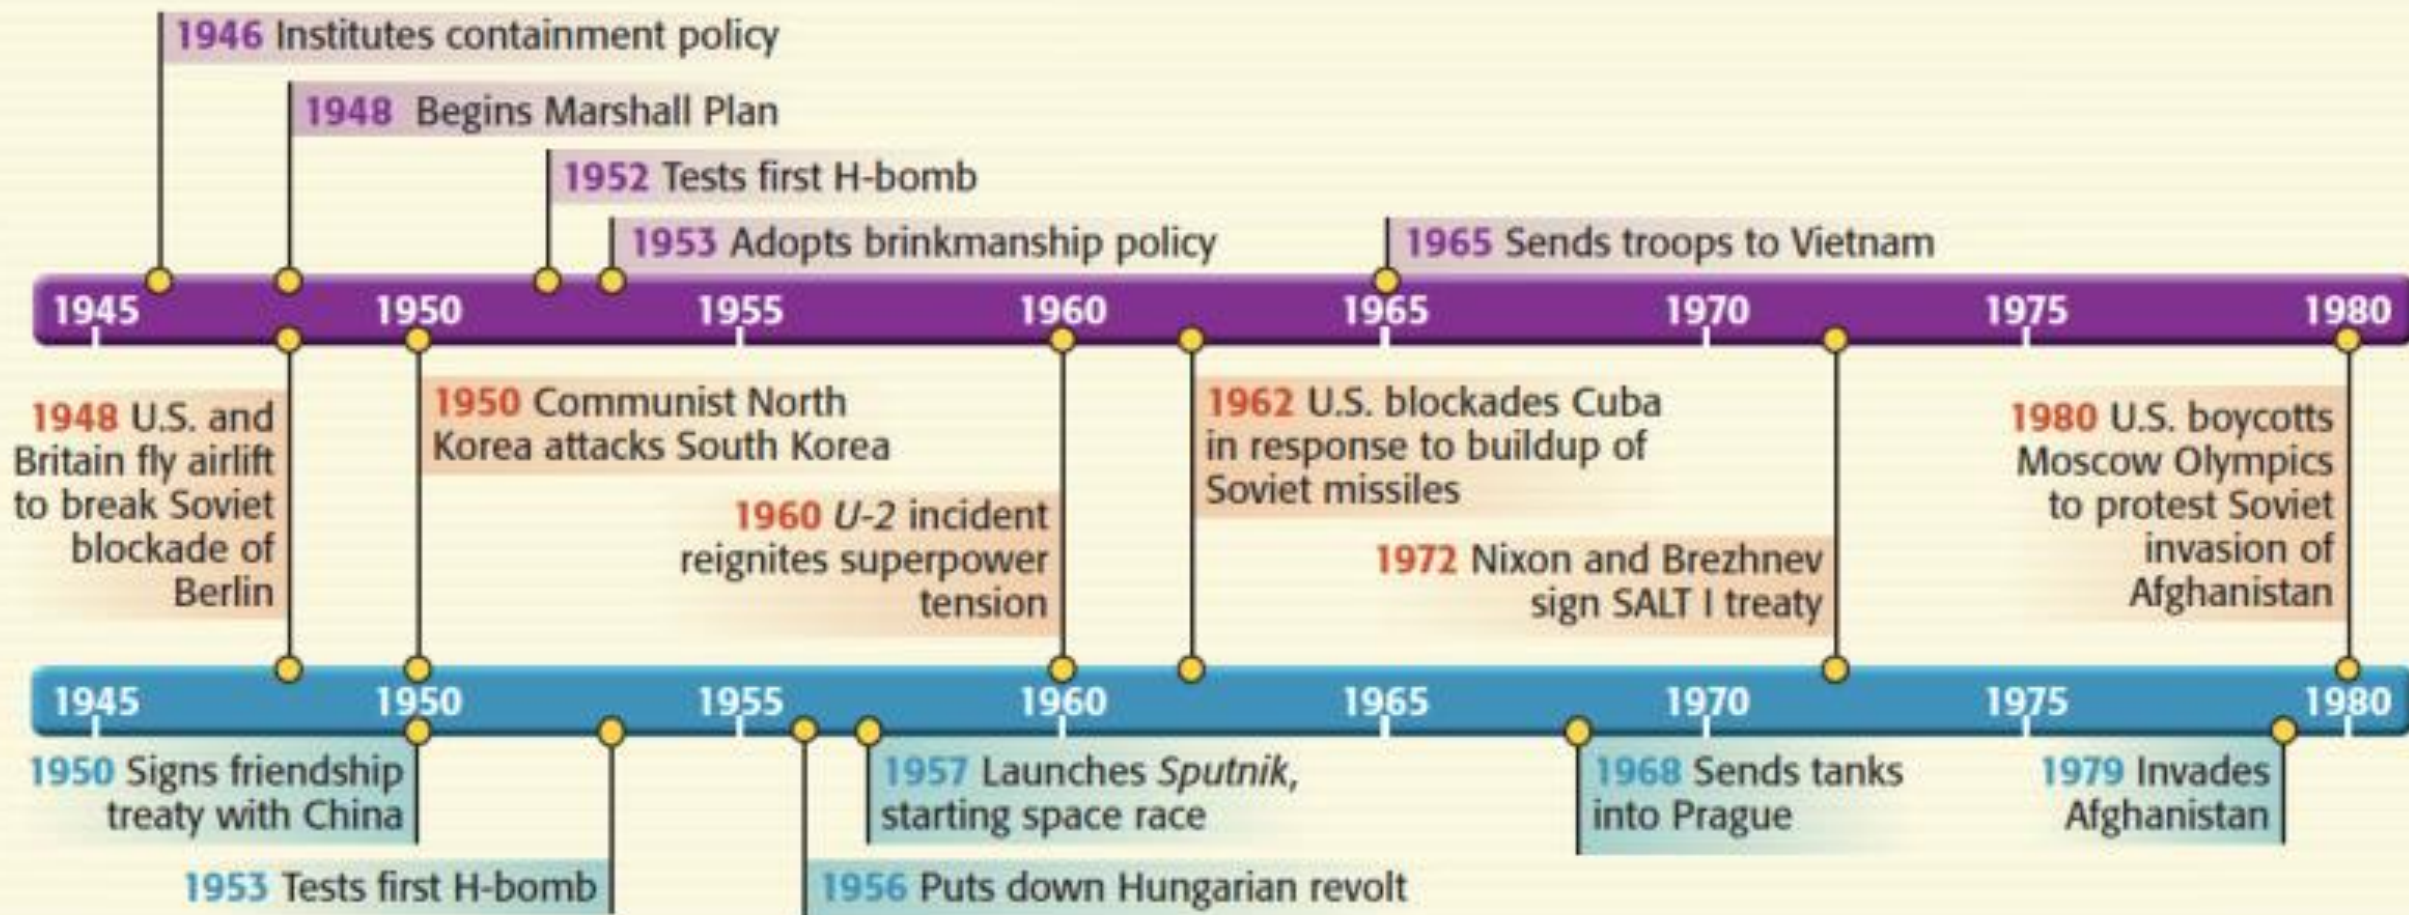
1946 Institutes containment policy

1948 Begins Marshall Plan

1952 Tests first H-bomb

1953 Adopts brinkmanship policy

1965 Sends troops to Vietnam

1945 1950 1955 1960 1965 1970 1975 1980

1948 U.S. and Britain fly airlift to break Soviet blockade of Berlin

1950 Communist North Korea attacks South Korea

1960 *U-2* incident reignites superpower tension

1962 U.S. blockades Cuba in response to buildup of Soviet missiles

1972 Nixon and Brezhnev sign SALT I treaty

1980 U.S. boycotts Moscow Olympics to protest Soviet invasion of Afghanistan

1945 1950 1955 1960 1965 1970 1975 1980

1950 Signs friendship treaty with China

1957 Launches *Sputnik*, starting space race

1968 Sends tanks into Prague

1979 Invades Afghanistan

1953 Tests first H-bomb

1956 Puts down Hungarian revolt